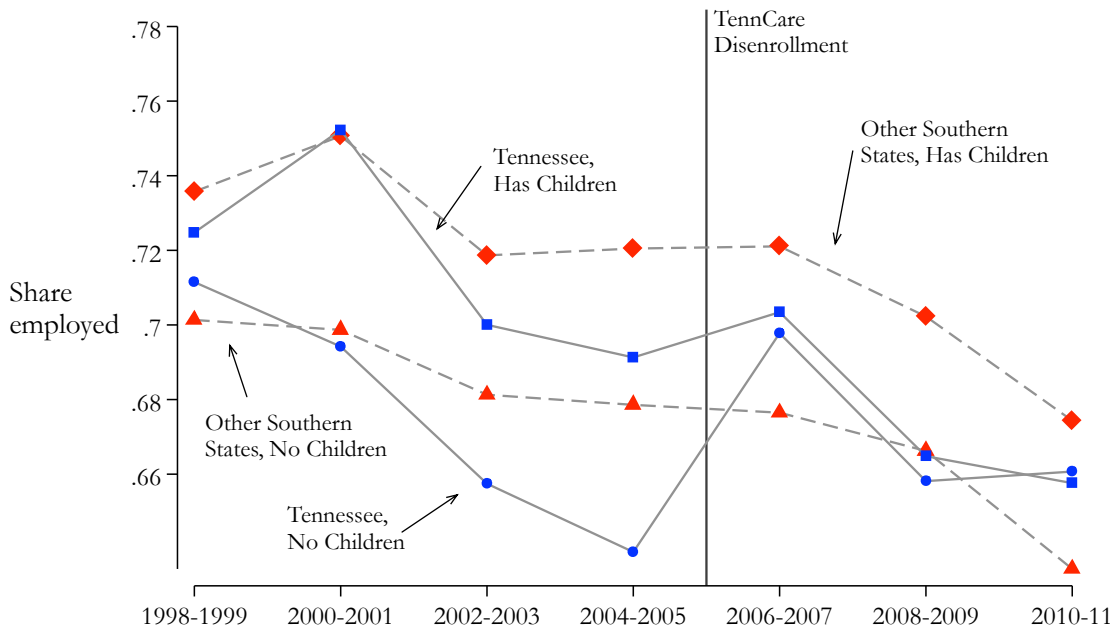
TennCare Disenrollment

.78

.76

.74

.72

.7

.68

.66

Share employed

Tennessee, Has Children

Other Southern States, Has Children

Other Southern States, No Children

Tennessee, No Children

1998-1999
2000-2001
2002-2003
2004-2005
2006-2007
2008-2009
2010-11